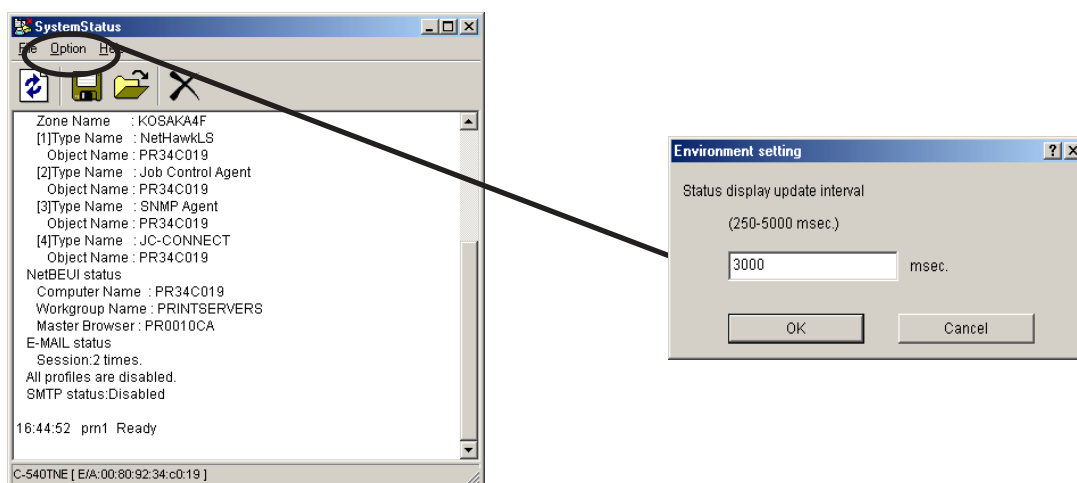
SystemStatus

File Option Help

Zone Name : KOSAKA4F
[1]Type Name : NetHawkLS
Object Name : PR34C019
[2]Type Name : Job Control Agent
Object Name : PR34C019
[3]Type Name : SNMP Agent
Object Name : PR34C019
[4]Type Name : JC-CONNECT
Object Name : PR34C019
NetBEUI status
Computer Name : PR34C019
Workgroup Name : PRINTSERVERS
Master Browser : PR0010CA
E-MAIL status
Session:2 times.
All profiles are disabled.
SMTP status:Disabled

16:44:52 prn1 Ready

C-540TNE [ E/A:00:80:92:34:c0:19 ]

Environment setting

Status display update interval

(250-5000 msec.)

3000 msec.

OK Cancel